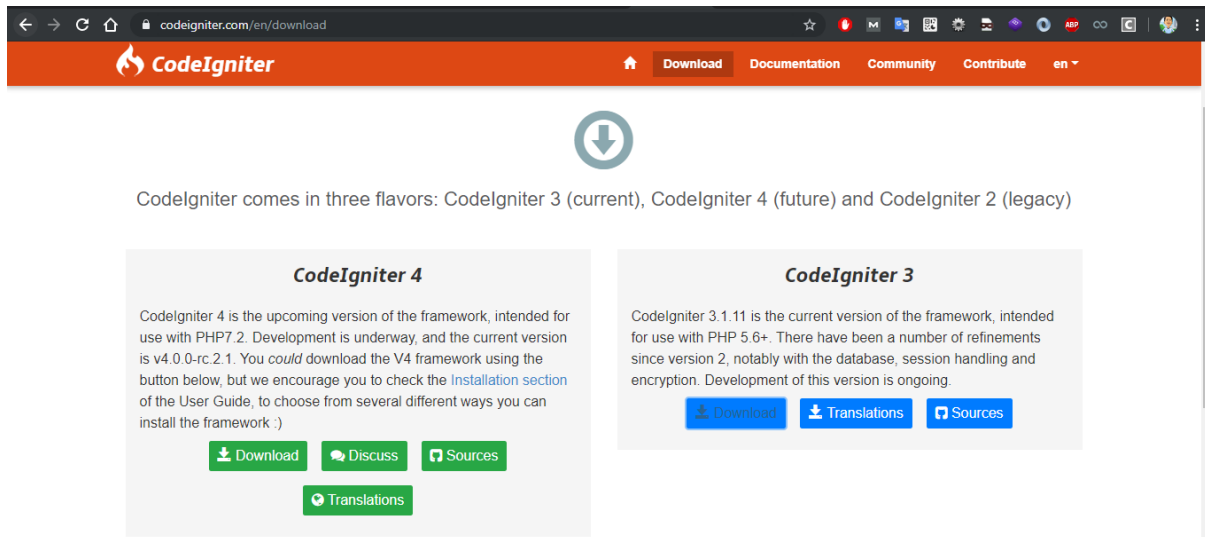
codeigniter.com/en/download

CodeIgniter

Download Documentation Community Contribute en

CodeIgniter comes in three flavors: CodeIgniter 3 (current), CodeIgniter 4 (future) and CodeIgniter 2 (legacy)

CodeIgniter 4

CodeIgniter 4 is the upcoming version of the framework, intended for use with PHP7.2. Development is underway, and the current version is v4.0.0-rc.2.1. You *could* download the V4 framework using the button below, but we encourage you to check the Installation section of the User Guide, to choose from several different ways you can install the framework :)

Download Discuss Sources

Translations

CodeIgniter 3

CodeIgniter 3.1.11 is the current version of the framework, intended for use with PHP 5.6+. There have been a number of refinements since version 2, notably with the database, session handling and encryption. Development of this version is ongoing.

Download Translations Sources